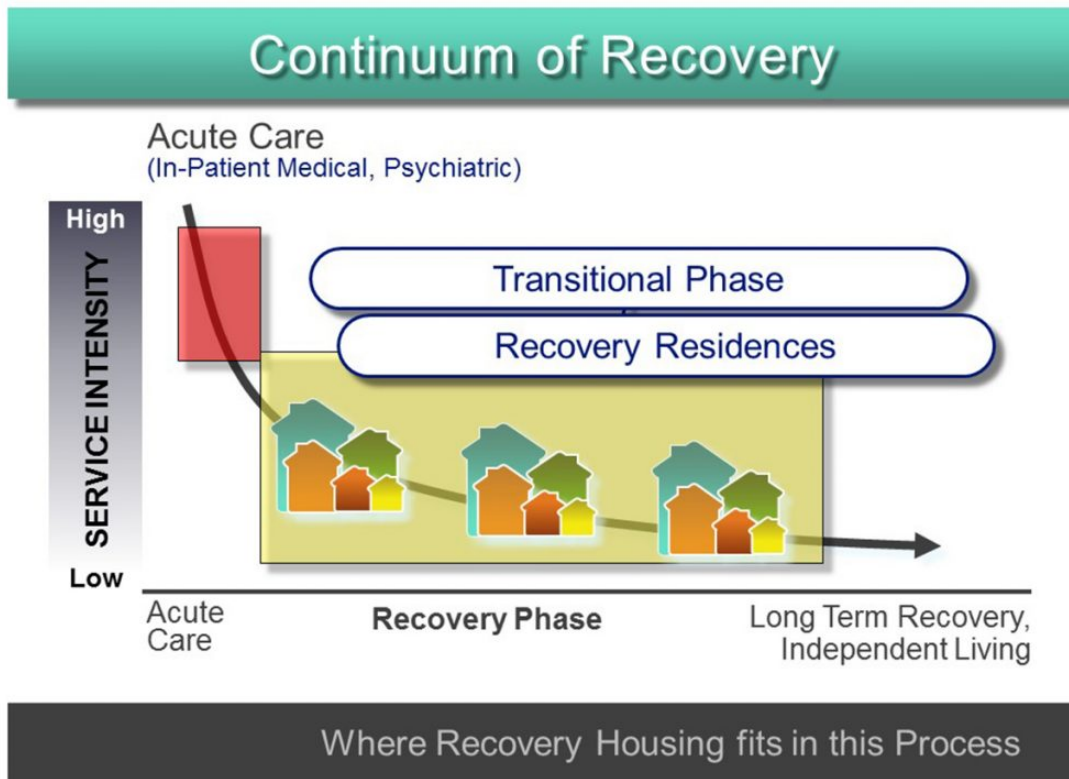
Continuum of Recovery

Acute Care
(In-Patient Medical, Psychiatric)

High

SERVICE INTENSITY

Low

Transitional Phase

Recovery Residences

Acute Care

Recovery Phase

Long Term Recovery, Independent Living

Where Recovery Housing fits in this Process